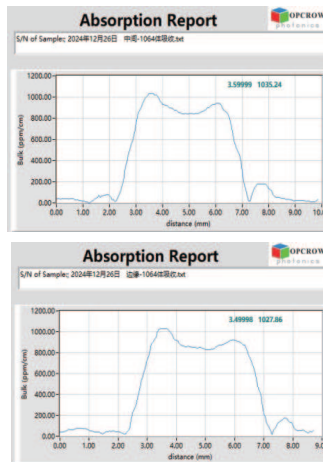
Absorption Report

OPCROW photonics

S/N of Sample; 2024年12月26日 中间-1064体吸收.txt

3.59999 1035.24

Bulk (ppm/cm)

1200.00
1000.00
800.00
600.00
400.00
200.00
0.00

0.00 1.00 2.00 3.00 4.00 5.00 6.00 7.00 8.00 9.00 10.0

distance (mm)

Absorption Report

OPCROW photonics

S/N of Sample; 2024年12月26日 边缘-1064体吸收.txt

3.49998 1027.86

Bulk (ppm/cm)

1200.00
1000.00
800.00
600.00
400.00
200.00
0.00

0.00 1.00 2.00 3.00 4.00 5.00 6.00 7.00 8.00 9.0

distance (mm)